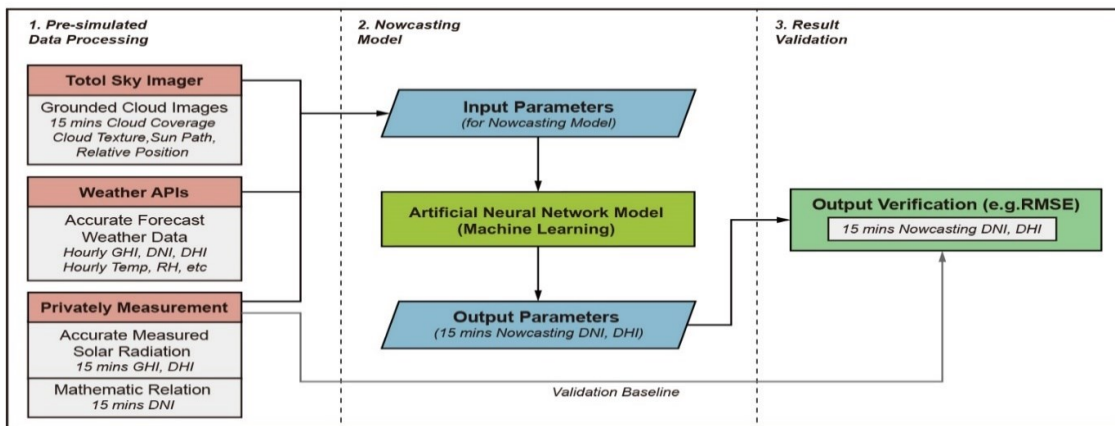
1. Pre-simulated Data Processing

Totol Sky Imager

Grounded Cloud Images
15 mins Cloud Coverage
Cloud Texture,Sun Path,
Relative Position

Weather APIs

Accurate Forecast Weather Data
Hourly GHI, DNI, DHI
Hourly Temp, RH, etc

Privately Measurement

Accurate Measured Solar Radiation
15 mins GHI, DHI

Mathematic Relation
15 mins DNI

2. Nowcasting Model

Input Parameters
(for Nowcasting Model)

Artificial Neural Network Model
(Machine Learning)

Output Parameters
(15 mins Nowcasting DNI, DHI)

3. Result Validation

Output Verification (e.g.RMSE)
15 mins Nowcasting DNI, DHI

Validation Baseline